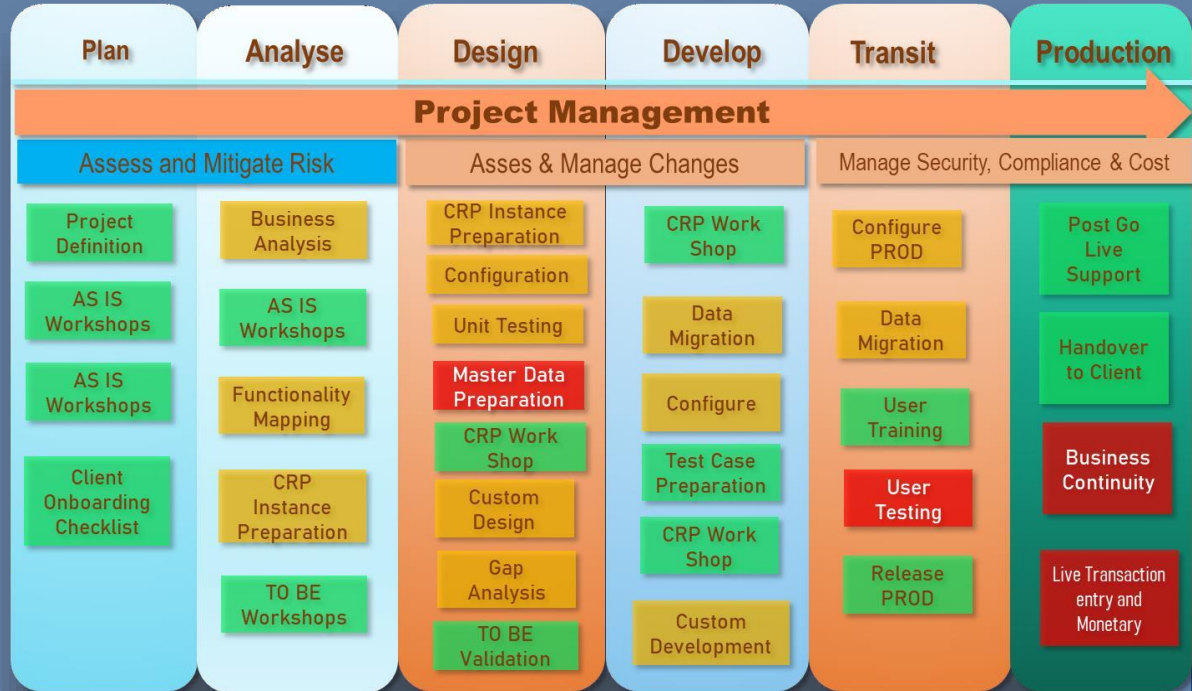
Plan

Analyse

Design

Develop

Transit

Production

Project Management

Assess and Mitigate Risk

Asses & Manage Changes

Manage Security, Compliance & Cost

Project Definition

AS IS Workshops

AS IS Workshops

Client Onboarding Checklist

Business Analysis

AS IS Workshops

Functionality Mapping

CRP Instance Preparation

TO BE Workshops

CRP Instance Preparation

Configuration

Unit Testing

Master Data Preparation

CRP Work Shop

Custom Design

Gap Analysis

TO BE Validation

CRP Work Shop

Data Migration

Configure

Test Case Preparation

CRP Work Shop

Custom Development

Configure PROD

Data Migration

User Training

User Testing

Release PROD

Post Go Live Support

Handover to Client

Business Continuity

Live Transaction entry and Monetary